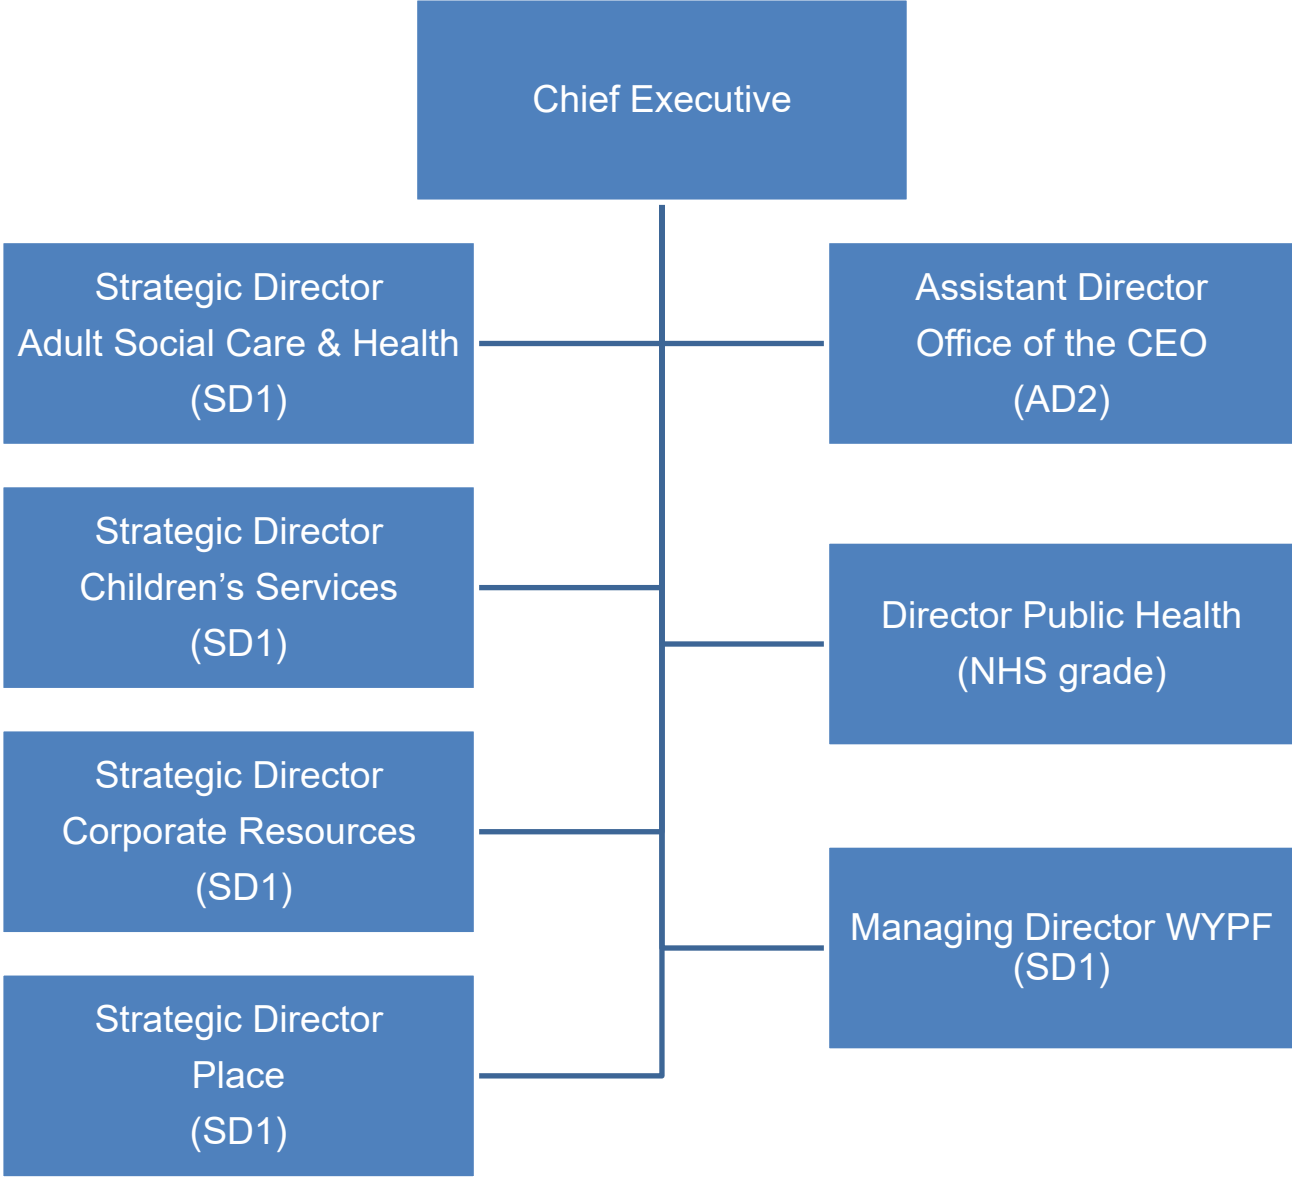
Chief Executive

Strategic Director
Adult Social Care & Health
(SD1)

Assistant Director
Office of the CEO
(AD2)

Strategic Director
Children’s Services
(SD1)

Director Public Health
(NHS grade)

Strategic Director
Corporate Resources
(SD1)

Managing Director WYPF
(SD1)

Strategic Director
Place
(SD1)